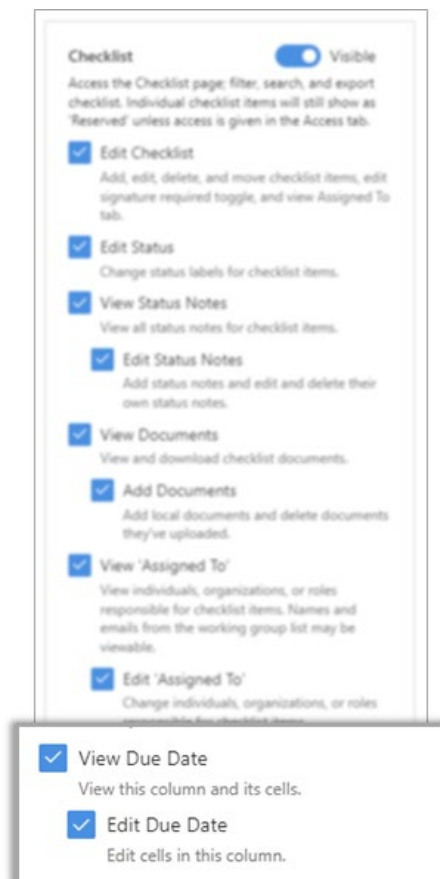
Checklist

Visible

Access the Checklist page; filter, search, and export checklist. Individual checklist items will still show as 'Reserved' unless access is given in the Access tab.

Edit Checklist

Add, edit, delete, and move checklist items, edit signature required toggle, and view Assigned To tab.

Edit Status

Change status labels for checklist items.

View Status Notes

View all status notes for checklist items.

Edit Status Notes

Add status notes and edit and delete their own status notes.

View Documents

View and download checklist documents.

Add Documents

Add local documents and delete documents they've uploaded.

View 'Assigned To'

View individuals, organizations, or roles responsible for checklist items. Names and emails from the working group list may be viewable.

Edit 'Assigned To'

Change individuals, organizations, or roles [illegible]

View Due Date

View this column and its cells.

Edit Due Date

Edit cells in this column.